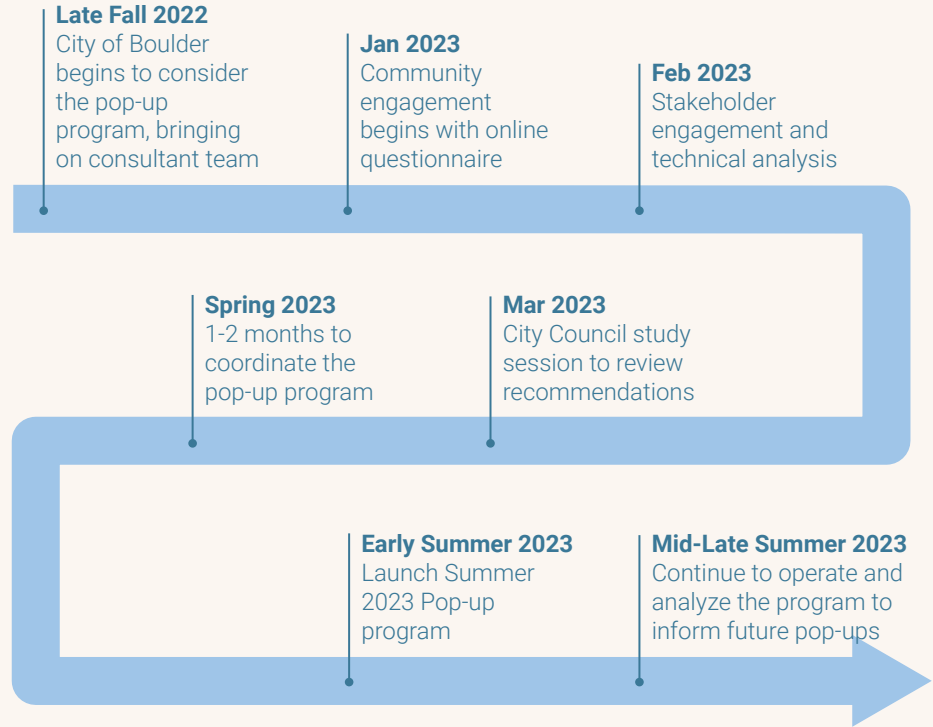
Late Fall 2022
City of Boulder begins to consider the pop-up program, bringing on consultant team

Jan 2023
Community engagement begins with online questionnaire

Feb 2023
Stakeholder engagement and technical analysis

Mar 2023
City Council study session to review recommendations

Spring 2023
1-2 months to coordinate the pop-up program

Early Summer 2023
Launch Summer 2023 Pop-up program

Mid-Late Summer 2023
Continue to operate and analyze the program to inform future pop-ups